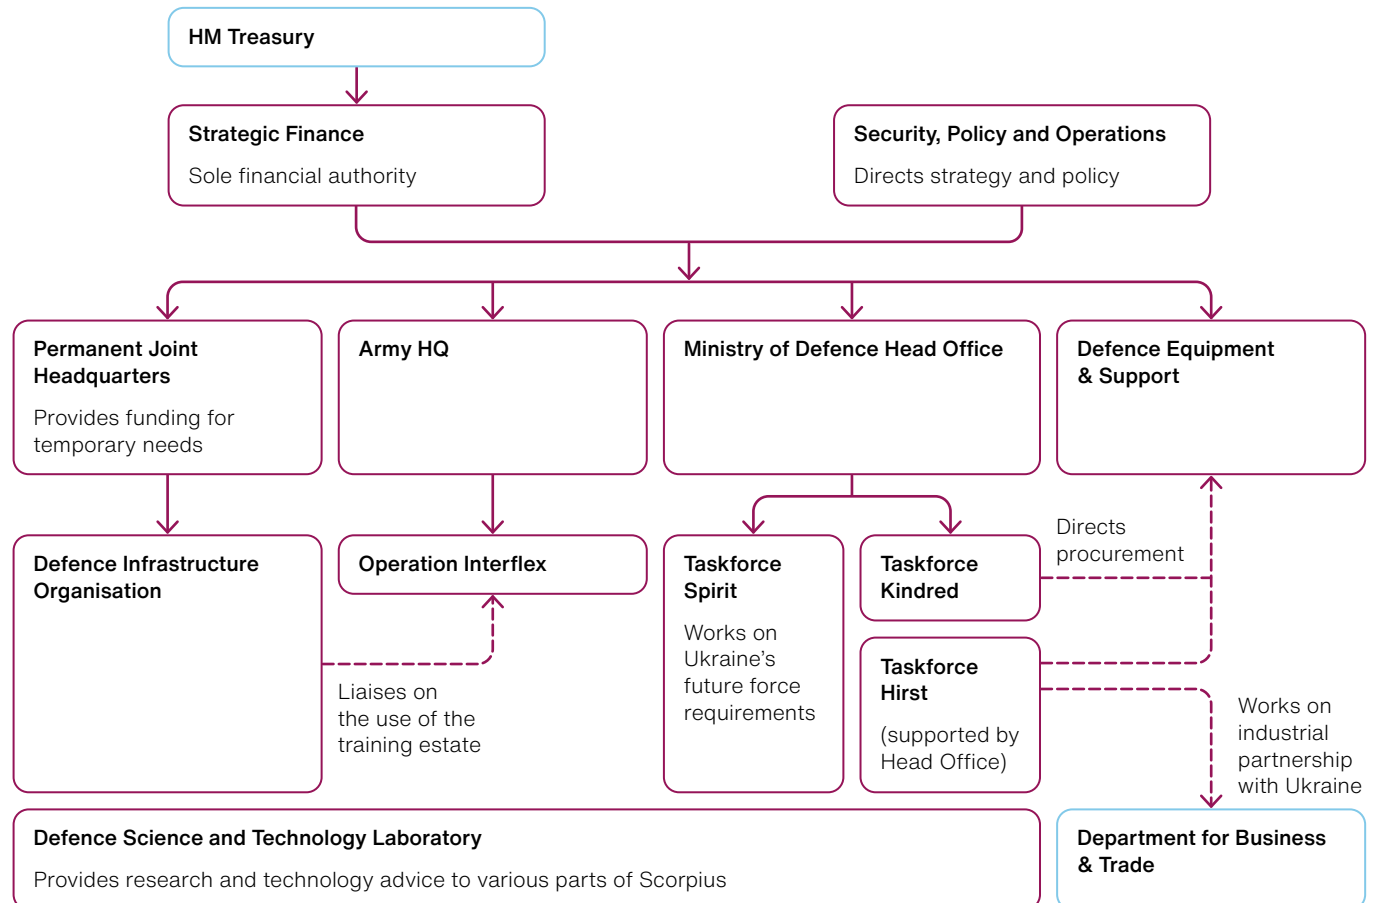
HM Treasury

Strategic Finance

Sole financial authority

Security, Policy and Operations

Directs strategy and policy

Permanent Joint Headquarters

Provides funding for temporary needs

Army HQ

Ministry of Defence Head Office

Defence Equipment & Support

Defence Infrastructure Organisation

Operation Interflex

Taskforce Spirit

Works on Ukraine's future force requirements

Taskforce Kindred

Directs procurement

Taskforce Hirst

(supported by Head Office)

Liaises on the use of the training estate

Works on industrial partnership with Ukraine

Defence Science and Technology Laboratory

Provides research and technology advice to various parts of Scorpius

Department for Business & Trade